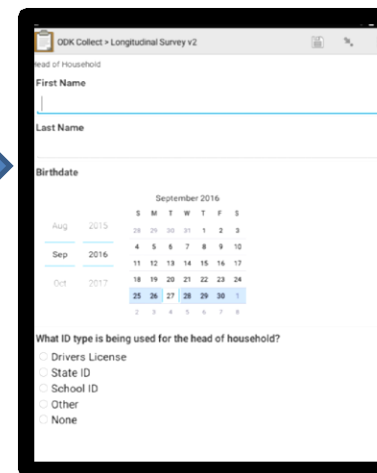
ODK Collect > Longitudinal Survey v2

ead of Household

First Name

Last Name

Birthdate

| Aug | 2015 |
|---|---|
| Sep | 2016 |
| Oct | 2017 |

September 2016

| S | M | T | W | T | F | S |
|---|---|---|---|---|---|---|
| 28 | 29 | 30 | 31 | 1 | 2 | 3 |
| 4 | 5 | 6 | 7 | 8 | 9 | 10 |
| 11 | 12 | 13 | 14 | 15 | 16 | 17 |
| 18 | 19 | 20 | 21 | 22 | 23 | 24 |
| 25 | 26 | 27 | 28 | 29 | 30 | 1 |
| 2 | 3 | 4 | 5 | 6 | 7 | 8 |

What ID type is being used for the head of household?

Drivers License
State ID
School ID
Other
None